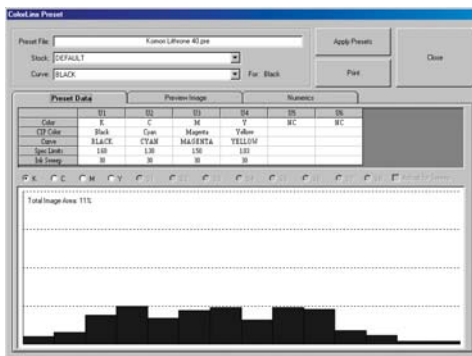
ColorLine Preset

Preset File: Komori Lithrone 40.pre
Stock: DEFAULT
Curve: BLACK
For: Black

Apply Presets
Print
Close

Preset Data | Preview Image | Numerics

| | U1 | U2 | U3 | U4 | U5 | U6 |
|---|---|---|---|---|---|---|
| Color | K | C | M | Y | NC | NC |
| CIP Color | Black | Cyan | Magenta | Yellow | | |
| Curve | BLACK | CYAN | MAGENTA | YELLOW | | |
| Spec Limits | 1.60 | 1.30 | 1.50 | 1.03 | | |
| Ink Sweep | 30 | 30 | 30 | 30 | | |

K C M Y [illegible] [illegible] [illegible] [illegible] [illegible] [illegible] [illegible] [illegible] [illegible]

Total Image Area: 11%